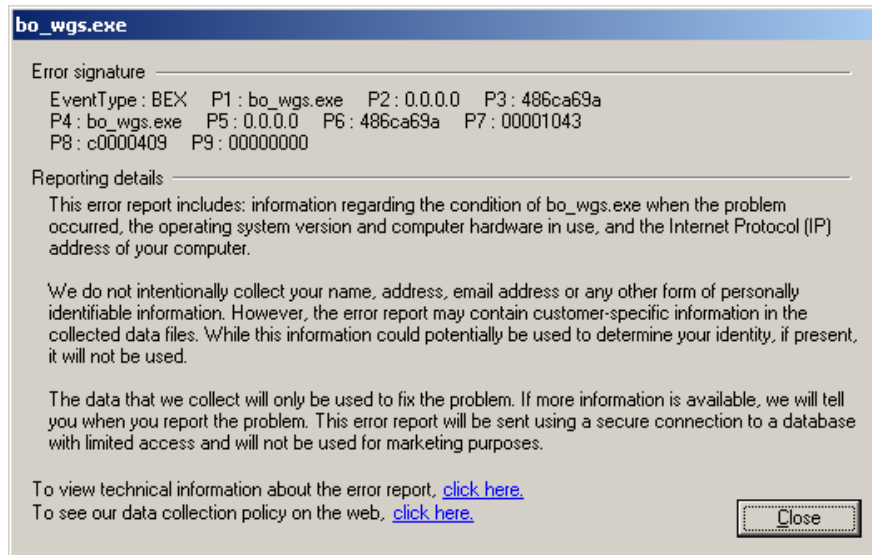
bo_wgs.exe

Error signature

EventType : BEX P1 : bo_wgs.exe P2 : 0.0.0.0 P3 : 486ca69a
P4 : bo_wgs.exe P5 : 0.0.0.0 P6 : 486ca69a P7 : 00001043
P8 : c0000409 P9 : 00000000

Reporting details

This error report includes: information regarding the condition of bo_wgs.exe when the problem occurred, the operating system version and computer hardware in use, and the Internet Protocol (IP) address of your computer.

We do not intentionally collect your name, address, email address or any other form of personally identifiable information. However, the error report may contain customer-specific information in the collected data files. While this information could potentially be used to determine your identity, if present, it will not be used.

The data that we collect will only be used to fix the problem. If more information is available, we will tell you when you report the problem. This error report will be sent using a secure connection to a database with limited access and will not be used for marketing purposes.

To view technical information about the error report, click here.
To see our data collection policy on the web, click here.

Close